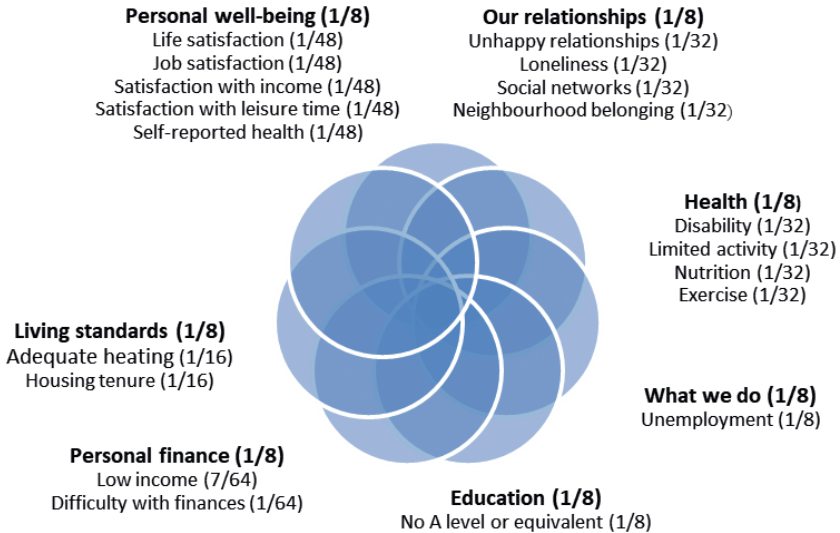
Personal well-being (1/8)
Life satisfaction (1/48)
Job satisfaction (1/48)
Satisfaction with income (1/48)
Satisfaction with leisure time (1/48)
Self-reported health (1/48)

Our relationships (1/8)
Unhappy relationships (1/32)
Loneliness (1/32)
Social networks (1/32)
Neighbourhood belonging (1/32)

Health (1/8)
Disability (1/32)
Limited activity (1/32)
Nutrition (1/32)
Exercise (1/32)

Living standards (1/8)
Adequate heating (1/16)
Housing tenure (1/16)

What we do (1/8)
Unemployment (1/8)

Personal finance (1/8)
Low income (7/64)
Difficulty with finances (1/64)

Education (1/8)
No A level or equivalent (1/8)